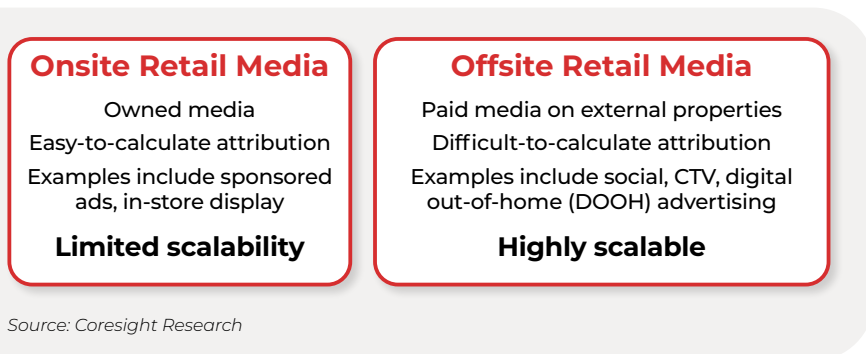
Onsite Retail Media

Owned media

Easy-to-calculate attribution

Examples include sponsored ads, in-store display

Limited scalability

Offsite Retail Media

Paid media on external properties

Difficult-to-calculate attribution

Examples include social, CTV, digital out-of-home (DOOH) advertising

Highly scalable

Source: Coresight Research